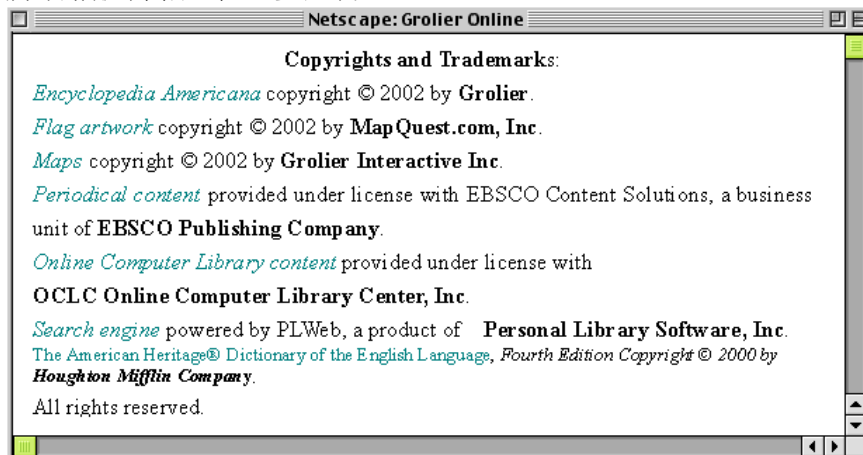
Netscape: Grolier Online

Copyrights and Trademarks:

Encyclopedia Americana copyright © 2002 by Grolier.

Flag artwork copyright © 2002 by MapQuest.com, Inc.

Maps copyright © 2002 by Grolier Interactive Inc.

Periodical content provided under license with EBSCO Content Solutions, a business unit of EBSCO Publishing Company.

Online Computer Library content provided under license with OCLC Online Computer Library Center, Inc.

Search engine powered by PLWeb, a product of Personal Library Software, Inc.

The American Heritage® Dictionary of the English Language, Fourth Edition Copyright © 2000 by Houghton Mifflin Company.

All rights reserved.